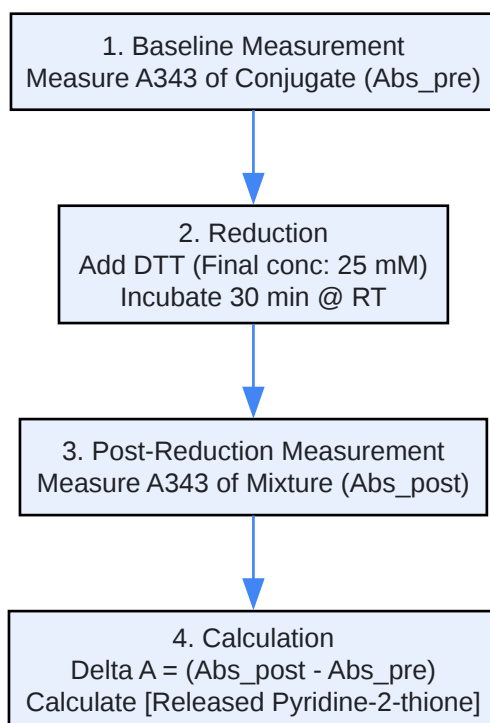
1. Baseline Measurement
Measure A343 of Conjugate (Abs_pre)

2. Reduction
Add DTT (Final conc: 25 mM)
Incubate 30 min @ RT

3. Post-Reduction Measurement
Measure A343 of Mixture (Abs_post)

4. Calculation
Delta A = (Abs_post - Abs_pre)
Calculate [Released Pyridine-2-thione]